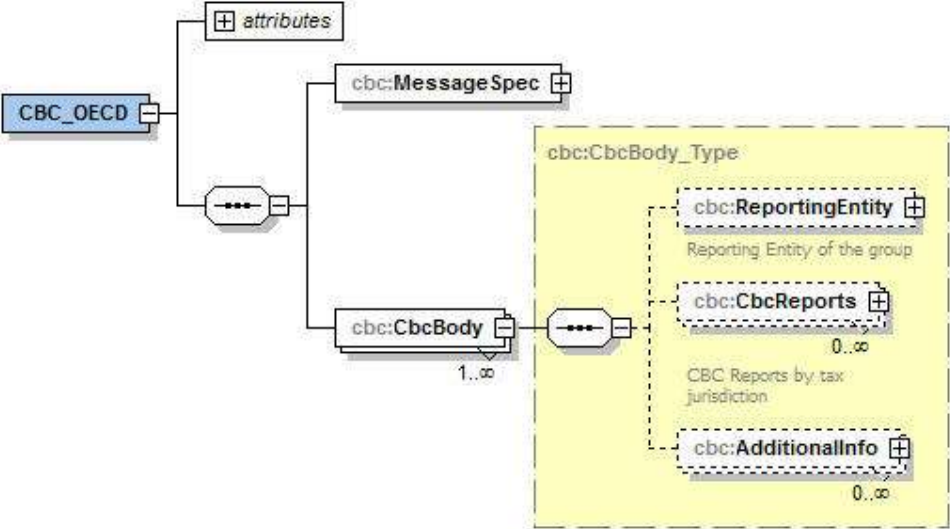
attributes

CBC_OECD

cbc:MessageSpec

cbc:CbcBody_Type

cbc:ReportingEntity

Reporting Entity of the group

cbc:CbcReports

0..∞

CBC Reports by tax jurisdiction

cbc:CbcBody

1..∞

cbc:AdditionalInfo

0..∞